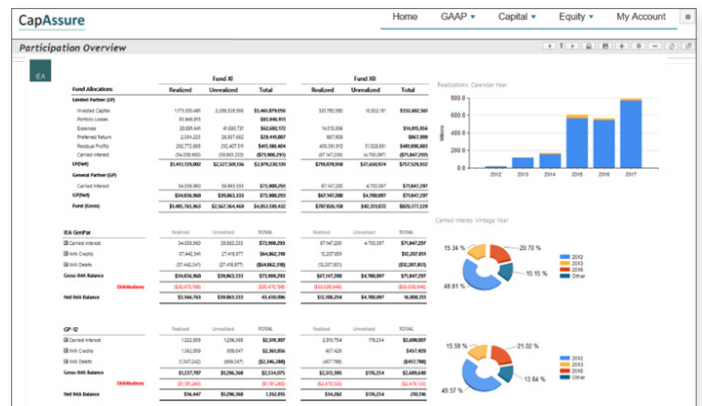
CapAssure

Home GAAP ▾ Capital ▾ Equity ▾ My Account

Participation Overview

IEA

| Fund Allocations | Fund XI Realized | Fund XI Unrealized | Fund XI Total | Fund XII Realized | Fund XII Unrealized | Fund XII Total |
|---|---|---|---|---|---|---|
| Limited Partner (LP) | | | | | | |
| Invested Capital | 1,175,593,481 | 2,286,928,566 | $3,460,879,056 | 329,782,080 | 16,922,181 | $332,602,561 |
| Portfolio Losses | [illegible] | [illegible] | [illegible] | | | |
| Expenses | 20,085,441 | 41,690,731 | $62,682,172 | 14,015,938 | | $14,015,938 |
| Preferred Return | 2,004,223 | 26,837,663 | $28,441,887 | 867,908 | | $867,908 |
| Residual Profits | 202,772,593 | 212,407,511 | $415,180,404 | 455,551,813 | 31,528,891 | $489,896,883 |
| Carried Interest | (34,056,960) | (39,863,333) | ($73,900,293) | (67,147,220) | (4,700,087) | ($71,847,297) |
| LP(Net) | $1,451,726,982 | $2,527,508,134 | $3,979,235,130 | $739,678,958 | $37,650,974 | $757,329,932 |
| General Partner (GP) | | | | | | |
| Carried Interest | 34,056,960 | 39,863,333 | $73,900,293 | 67,147,220 | 4,700,087 | $71,847,297 |
| GP(Net) | $34,056,960 | $39,863,333 | $73,900,293 | $67,147,220 | $4,700,087 | $71,847,297 |
| Fund (Gross) | $1,485,763,963 | $2,567,364,469 | $4,053,130,430 | $787,826,758 | $42,359,872 | $829,177,229 |

| IEA GenPar | Realized | Unrealized | TOTAL |
|---|---|---|---|
| Carried Interest | 34,056,960 | 39,863,333 | $73,900,293 | 67,147,220 | 4,700,087 | $71,847,297 |
| IAA Credits | 37,442,341 | 27,418,877 | $64,862,218 | | | $32,257,851 |
| IAA Debits | (37,442,341) | (27,418,877) | ($64,862,218) | (32,257,851) | | ($32,257,851) |
| Gross IAA Balance | $34,056,960 | $39,863,333 | $73,900,293 | $67,147,220 | $4,700,087 | $71,847,297 |
| Distributions | ($30,478,198) | | ($30,478,198) | ($54,834,796) | | ($54,834,796) |
| Net IAA Balance | $3,566,763 | $39,863,333 | 43,430,096 | $12,308,254 | $4,700,087 | 16,008,151 |

| GP-12 | Realized | Unrealized | TOTAL |
|---|---|---|---|
| Carried Interest | 1,053,719 | 1,296,388 | $2,319,307 | 2,510,714 | 179,224 | $2,690,007 |
| IAA Credits | 1,262,059 | 939,047 | $2,261,056 | 457,429 | | $457,429 |
| IAA Debits | (1,247,242) | (939,047) | ($2,246,288) | (457,789) | | ($457,789) |
| Gross IAA Balance | $1,037,787 | $1,296,368 | $2,334,075 | $2,510,386 | $179,254 | $2,689,640 |
| Distributions | ($1,181,260) | | ($1,181,260) | ($2,478,174) | | ($2,478,174) |
| Net IAA Balance | $56,447 | $1,296,368 | 1,352,815 | $34,262 | $176,254 | $211,466 |

Realizations: Calendar Year
Millions
800 600 400 200 0
2012 2013 2014 2015 2016 2017

Carried Interest: Vintage Year
15.34 % 20.70 % 15.15 % 48.81 %
2012 2013 2016 Other

15.58 % 21.02 % 13.84 % 49.57 %
2012 2013 2016 Other